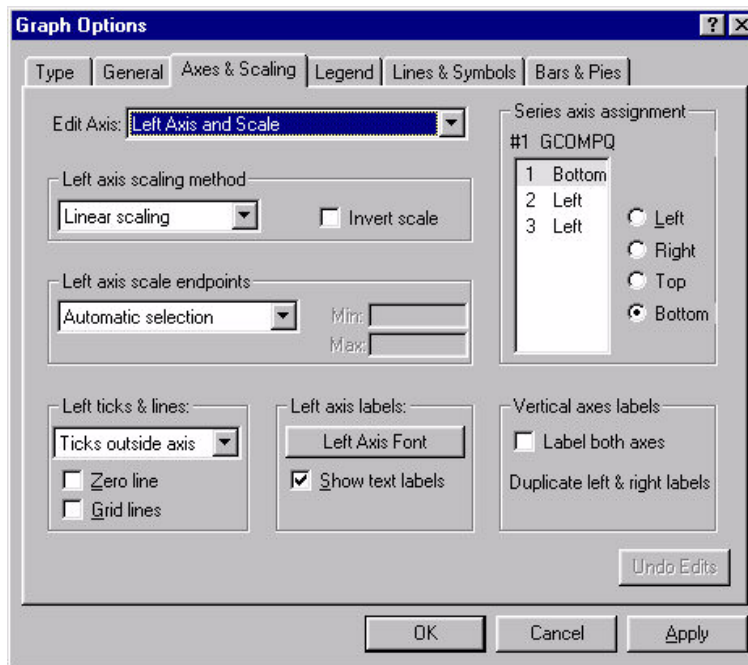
Graph Options ? X

Type | General | Axes & Scaling | Legend | Lines & Symbols | Bars & Pies

Edit Axis: Left Axis and Scale

Left axis scaling method
Linear scaling
Invert scale

Left axis scale endpoints
Automatic selection
Min:
Max:

Series axis assignment
#1 GCOMPQ
1 Bottom
2 Left
3 Left
Left
Right
Top
Bottom

Left ticks & lines:
Ticks outside axis
Zero line
Grid lines

Left axis labels:
Left Axis Font
Show text labels

Vertical axes labels
Label both axes
Duplicate left & right labels

Undo Edits

OK
Cancel
Apply